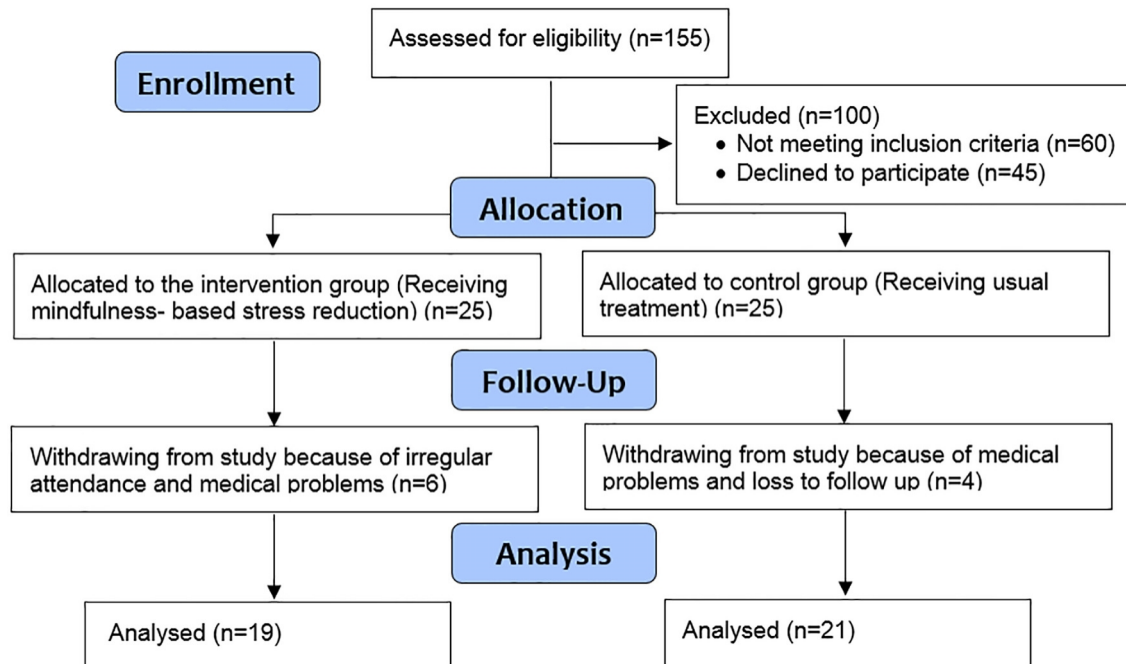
Assessed for eligibility (n=155)

Enrollment

Excluded (n=100)
• Not meeting inclusion criteria (n=60)
• Declined to participate (n=45)

Allocation

Allocated to the intervention group (Receiving mindfulness- based stress reduction) (n=25)

Allocated to control group (Receiving usual treatment) (n=25)

Follow-Up

Withdrawing from study because of irregular attendance and medical problems (n=6)

Withdrawing from study because of medical problems and loss to follow up (n=4)

Analysis

Analysed (n=19)

Analysed (n=21)